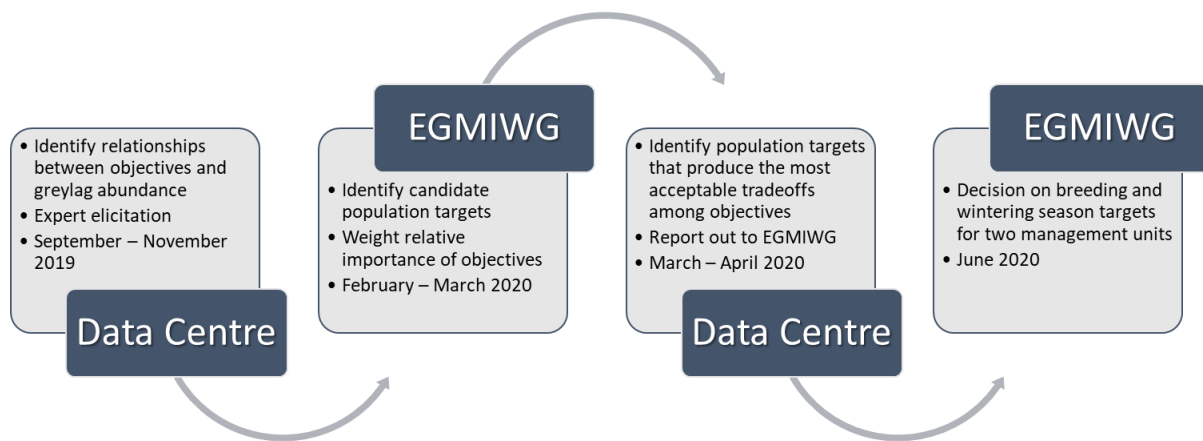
• Identify relationships between objectives and greylag abundance
• Expert elicitation
• September – November 2019

Data Centre

EGMIWG

• Identify candidate population targets
• Weight relative importance of objectives
• February – March 2020

• Identify population targets that produce the most acceptable tradeoffs among objectives
• Report out to EGMIWG
• March – April 2020

Data Centre

EGMIWG

• Decision on breeding and wintering season targets for two management units
• June 2020